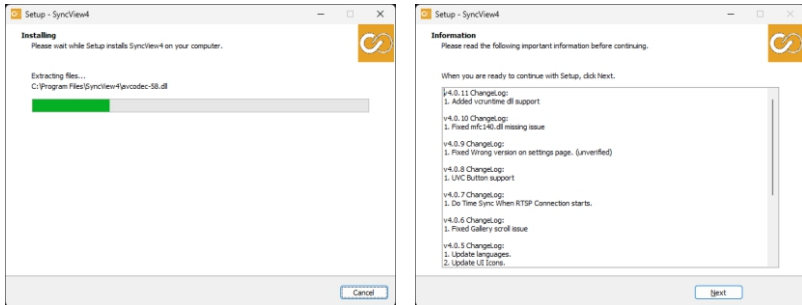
Setup - SyncView4

Installing
Please wait while Setup installs SyncView4 on your computer.

Extracting files...
C:\Program Files\SyncView4\avcodec-58.dll

Cancel

Setup - SyncView4

Information
Please read the following important information before continuing.

When you are ready to continue with Setup, click Next.

v4.0.11 ChangeLog:
1. Added vcruntime dll support

v4.0.10 ChangeLog:
1. Fixed mfc140.dll missing issue

v4.0.9 ChangeLog:
1. Fixed Wrong version on settings page. (unverified)

v4.0.8 ChangeLog:
1. UVC Button support

v4.0.7 ChangeLog:
1. Do Time Sync When RTSP Connection starts.

v4.0.6 ChangeLog:
1. Fixed Gallery scroll issue

v4.0.5 ChangeLog:
1. Update languages.
2. Update UI Icons.

Next